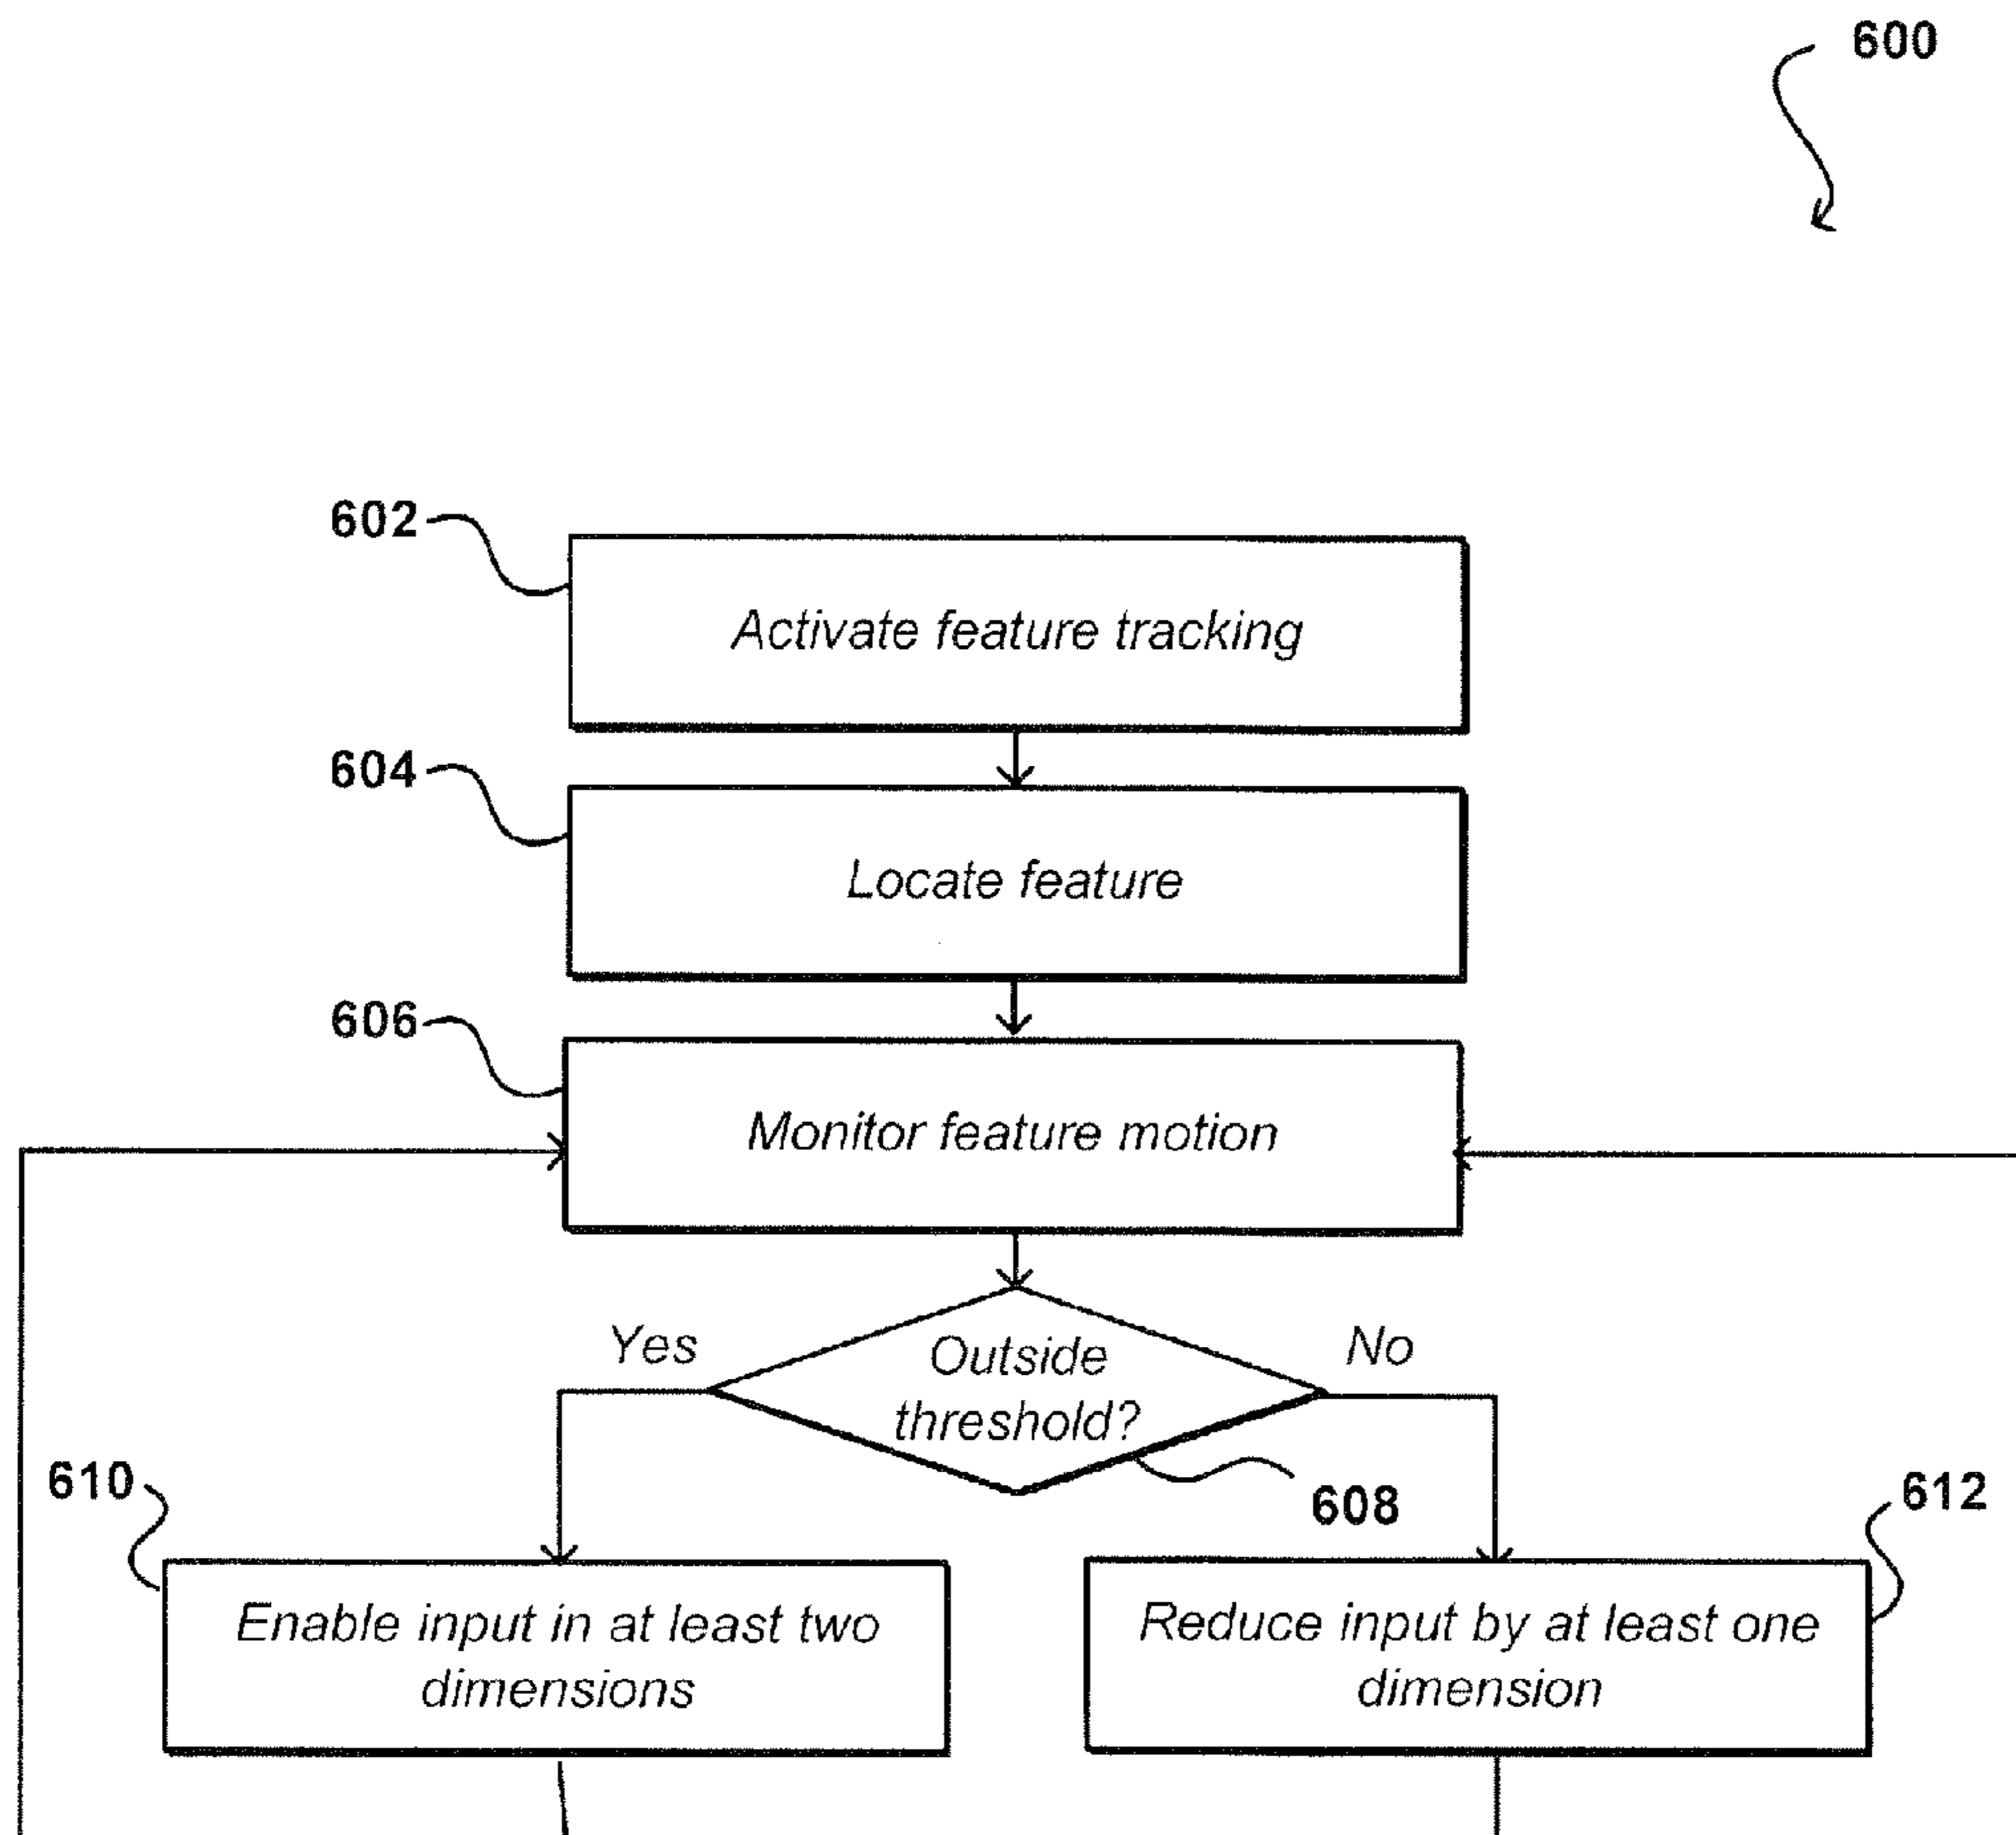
600

602
Activate feature tracking

604
Locate feature

606
Monitor feature motion

Yes
Outside threshold?
No
608

610
Enable input in at least two dimensions

612
Reduce input by at least one dimension